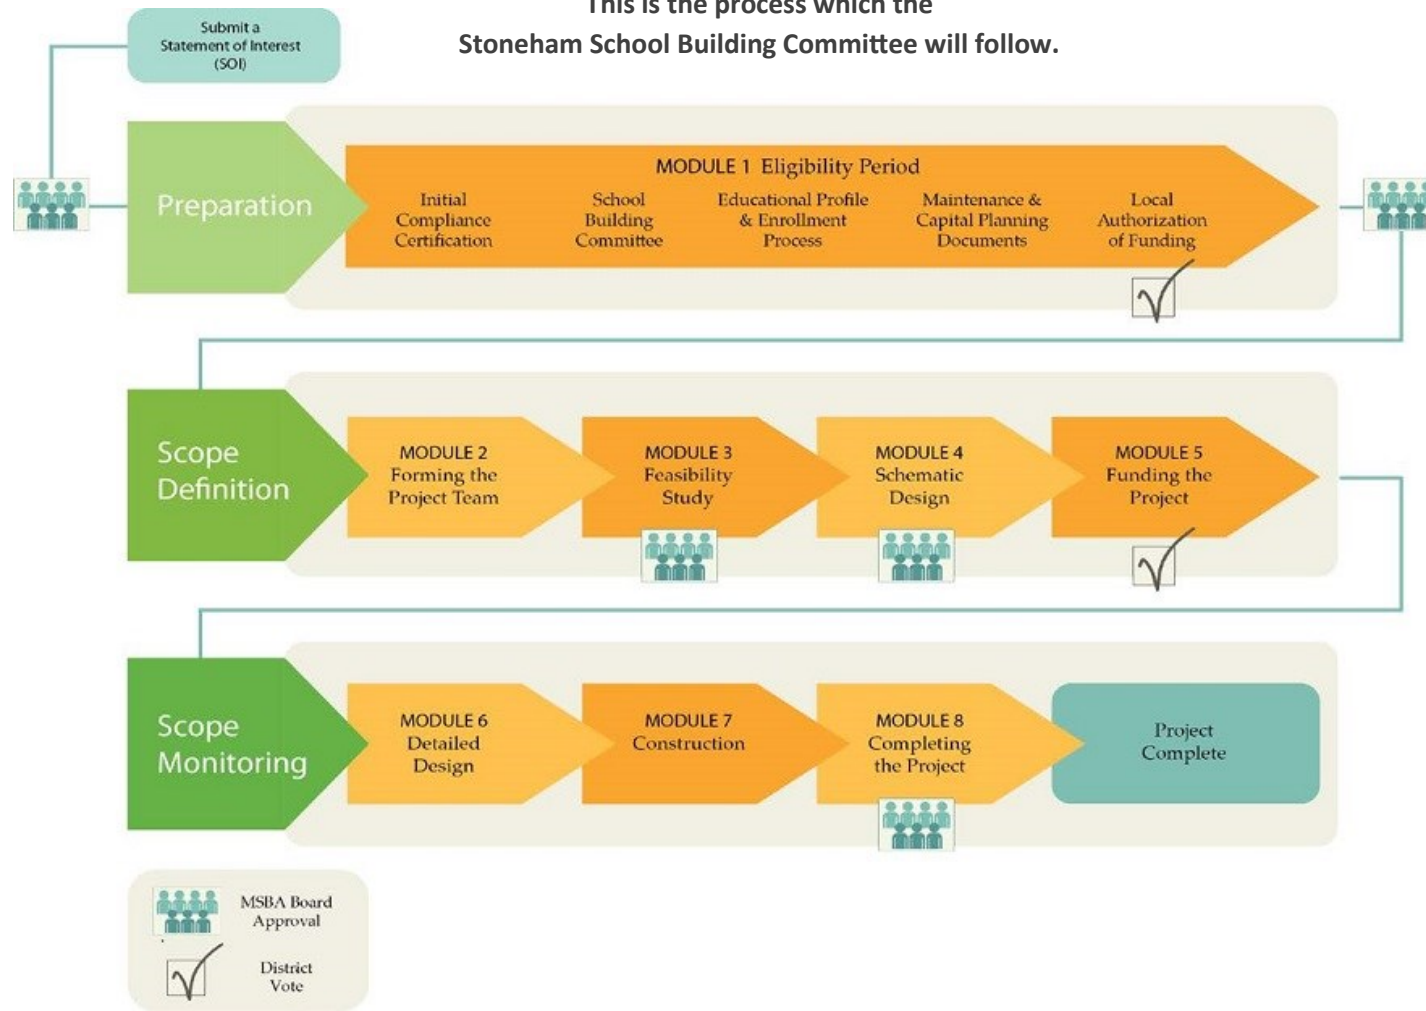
This is the process which the
Stoneham School Building Committee will follow.

Submit a Statement of Interest (SOI)

Preparation

MODULE 1 Eligibility Period

Initial Compliance Certification

School Building Committee

Educational Profile & Enrollment Process

Maintenance & Capital Planning Documents

Local Authorization of Funding

Scope Definition

MODULE 2 Forming the Project Team

MODULE 3 Feasibility Study

MODULE 4 Schematic Design

MODULE 5 Funding the Project

Scope Monitoring

MODULE 6 Detailed Design

MODULE 7 Construction

MODULE 8 Completing the Project

Project Complete

MSBA Board Approval

District Vote